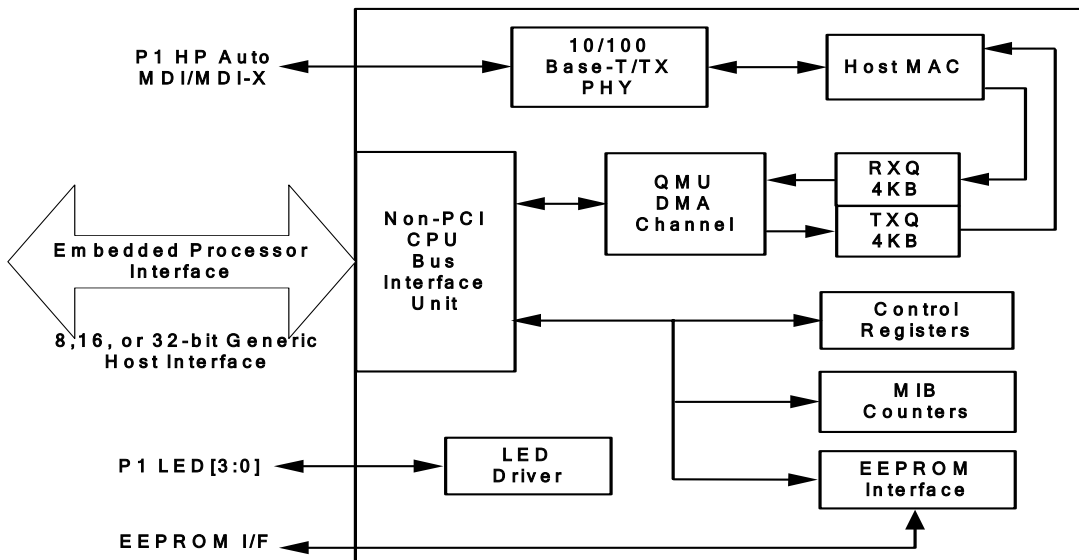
P1 HP Auto MDI/MDI-X

10/100 Base-T/TX PHY

Host MAC

Embedded Processor Interface

8,16, or 32-bit Generic Host Interface

Non-PCI CPU Bus Interface Unit

QMU DMA Channel

RXQ 4KB

TXQ 4KB

Control Registers

MIB Counters

P1 LED[3:0]

LED Driver

EEPROM Interface

EEPROM I/F